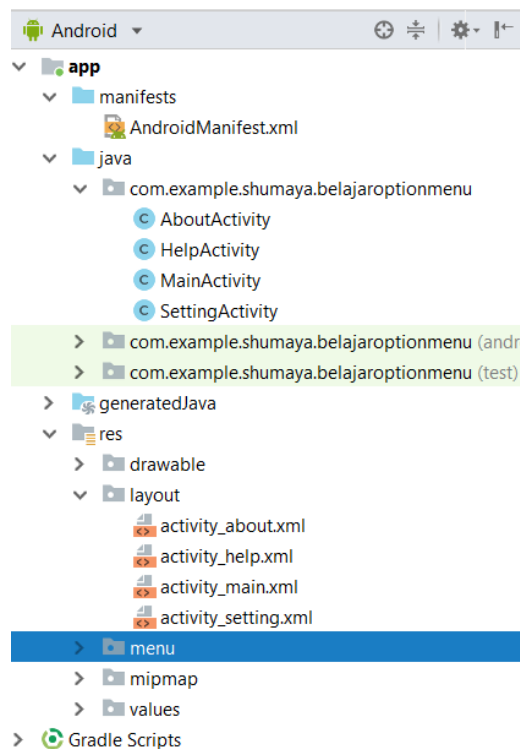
Android

app
manifests
AndroidManifest.xml
java
com.example.shumaya.belajaroptionmenu
AboutActivity
HelpActivity
MainActivity
SettingActivity
com.example.shumaya.belajaroptionmenu (andr
com.example.shumaya.belajaroptionmenu (test)
generatedJava
res
drawable
layout
activity_about.xml
activity_help.xml
activity_main.xml
activity_setting.xml
menu
mipmap
values
Gradle Scripts